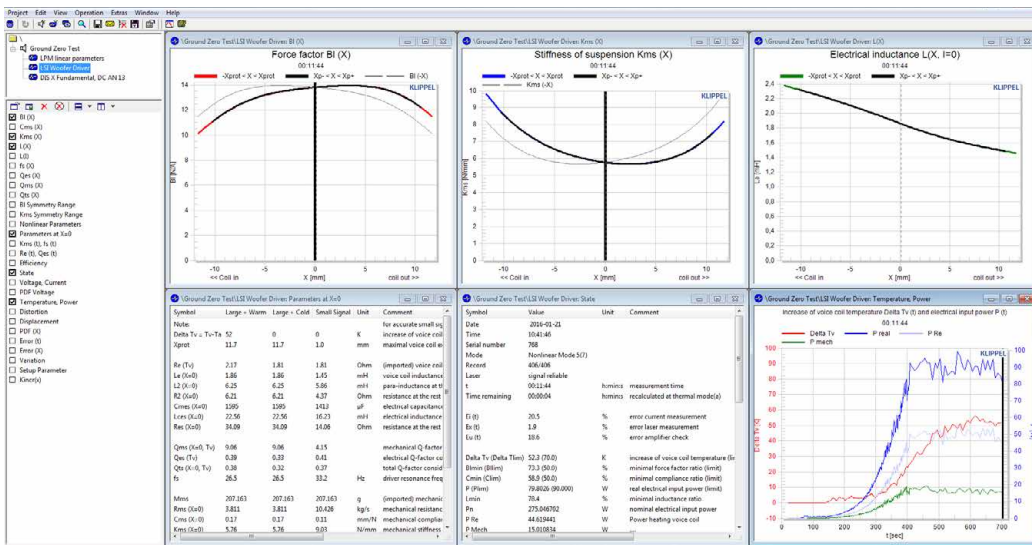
Project Edit View Operation Extras Window Help

Ground Zero Test
LPM linear parameters
LSI Woofer Driver
DIS X Fundamental, DC AN 13

Bl (X)
Cms (X)
Kms (X)
L (X)
L(I)
fs (X)
Qes (X)
Qms (X)
Qts (X)
Bl Symmetry Range
Kms Symmetry Range
Nonlinear Parameters
Parameters at X=0
Kms (t), fs (t)
Re (t), Qes (t)
Efficiency
State
Voltage, Current
PDF Voltage
Temperature, Power
Distortion
Displacement
PDF (X)
Error (t)
Error (X)
Variation
Setup Parameter
Kmcr(x)

\Ground Zero Test\LSI Woofer Driver: Bl (X)
Force factor Bl (X)
00:11:44
-Xprot < X < Xprot   Xp- < X < Xp+   Bl (-X)
KLIPPEL
Bl [N/A]
14 12 10 8 6 4 2 0
-10 -5 0 5 10
<< Coil in   X [mm]   coil out >>

\Ground Zero Test\LSI Woofer Driver: Kms (X)
Stiffness of suspension Kms (X)
00:11:44
-Xprot < X < Xprot   Xp- < X < Xp+   Kms (-X)
KLIPPEL
Kms [N/mm]
10 9 8 7 6 5 4 3 2 1 0
-10 -5 0 5 10
<< Coil in   X [mm]   coil out >>

\Ground Zero Test\LSI Woofer Driver: L(X)
Electrical inductance L(X, I=0)
00:11:44
-Xprot < X < Xprot   Xp- < X < Xp+
KLIPPEL
L [mH]
2,4 2,2 2,0 1,8 1,6 1,4 1,2 1,0 0,8 0,6 0,4 0,2 0,0
-10 -5 0 5 10
<< Coil in   X [mm]   coil out >>

\Ground Zero Test\LSI Woofer Driver: Parameters at X=0

| Symbol | Large + Warm | Large + Cold | Small Signal | Unit | Comment |
|---|---|---|---|---|---|
| Note: | | | | | for accurate small sig |
| Delta Tv = Tv-Ta | 52 | 0 | 0 | K | increase of voice coil |
| Xprot | 11.7 | 11.7 | 1.0 | mm | maximal voice coil ex |
| Re (Tv) | 2.17 | 1.81 | 1.81 | Ohm | (imported) voice coil |
| Le (X=0) | 1.86 | 1.86 | 1.45 | mH | voice coil inductanc |
| L2 (X=0) | 6.25 | 6.25 | 5.86 | mH | para-inductance at th |
| R2 (X=0) | 6.21 | 6.21 | 4.37 | Ohm | resistance at the rest |
| Cmes (X=0) | 1585 | 1585 | 1413 | µF | electrical capacitanc |
| Lces (X=0) | 22.56 | 22.56 | 16.23 | mH | electrical inductance |
| Res (X=0) | 34.09 | 34.09 | 14.06 | Ohm | resistance at the rest |
| Qms (X=0, Tv) | 9.06 | 9.06 | 4.15 | | mechanical Q-factor |
| Qes (Tv) | 0.39 | 0.33 | 0.41 | | electrical Q-factor co |
| Qts (X=0, Tv) | 0.38 | 0.32 | 0.37 | | total Q-factor consid |
| fs (X=0) | 26.5 | 26.5 | 33.2 | Hz | driver resonance freq |
| Mms | 207.163 | 207.163 | 207.163 | g | (imported) mechanic |
| Rms (X=0) | 3.811 | 3.811 | 10.426 | kg/s | mechanical resistanc |
| Cms (X=0) | 0.17 | 0.17 | 0.11 | mm/N | mechanical complia |
| Kms (X=0) | 5.76 | 5.76 | 9.03 | N/mm | mechanical stiffness |

\Ground Zero Test\LSI Woofer Driver: State

| Symbol | Value | Unit | Comment |
|---|---|---|---|
| Date | 2016-01-21 | | |
| Time | 10:41:46 | | |
| Serial number | 768 | | |
| Mode | Nonlinear Mode 5(7) | | |
| Record | 406/406 | | |
| Laser | signal reliable | | |
| t | 00:11:44 | h:m:s | measurement time |
| Time remaining | 00:00:04 | h:m:s | recalculated at thermal mode(a) |
| Ei (t) | 20.5 | % | error current measurement |
| Ex (t) | 1.9 | % | error laser measurement |
| Eu (t) | 10.6 | % | error amplifier check |
| Delta Tv (Delta Tlim) | 52.3 (70.0) | K | increase of voice coil temperature (lir |
| Blmin (Bllim) | 73.3 (50.0) | % | minimal force factor ratio (limit) |
| Cmin (Clim) | 58.9 (50.0) | % | minimal compliance ratio (limit) |
| P (Plim) | 79.8026 (90.000) | W | real electrical input power (limit) |
| Lmin | 78.4 | % | minimal inductance ratio |
| Pn | 275.046702 | W | nominal electrical input power |
| P Re | 44.619441 | W | Power heating voice coil |
| P Mech | 15.010834 | W | |

\Ground Zero Test\LSI Woofer Driver: Temperature, Power
Increase of voice coil temperature Delta Tv (t) and electrical input power P (t)
00:11:44
Delta Tv   P real   P Re   P mech
KLIPPEL
Delta Tv [K]
100 90 80 70 60 50 40 30 20 10 0
P [W]
100 90 80 70 60 50 40 30 20 10 0
0 100 200 300 400 500 600 700
t [sec]